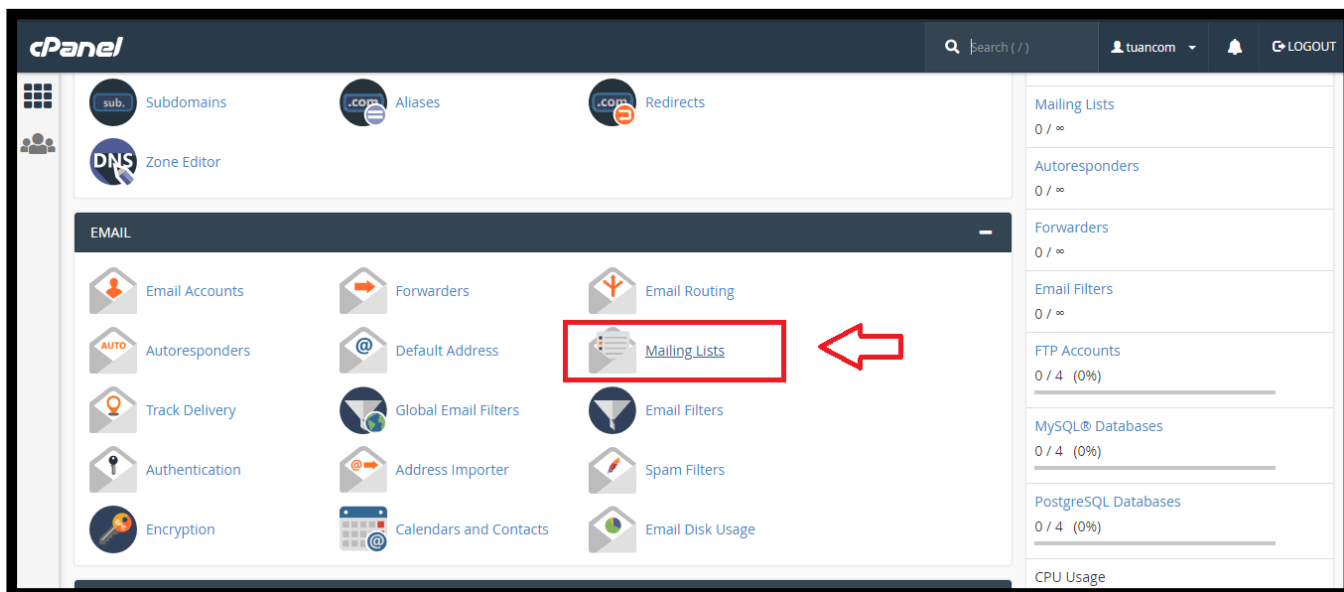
cPanel

Search ( / )

tuancom

LOGOUT

sub. Subdomains

.com Aliases

.com Redirects

DNS Zone Editor

EMAIL

Email Accounts

Forwarders

Email Routing

AUTO Autoresponders

Default Address

Mailing Lists

Track Delivery

Global Email Filters

Email Filters

Authentication

Address Importer

Spam Filters

Encryption

Calendars and Contacts

Email Disk Usage

Mailing Lists
0 / ∞

Autoresponders
0 / ∞

Forwarders
0 / ∞

Email Filters
0 / ∞

FTP Accounts
0 / 4 (0%)

MySQL® Databases
0 / 4 (0%)

PostgreSQL Databases
0 / 4 (0%)

CPU Usage